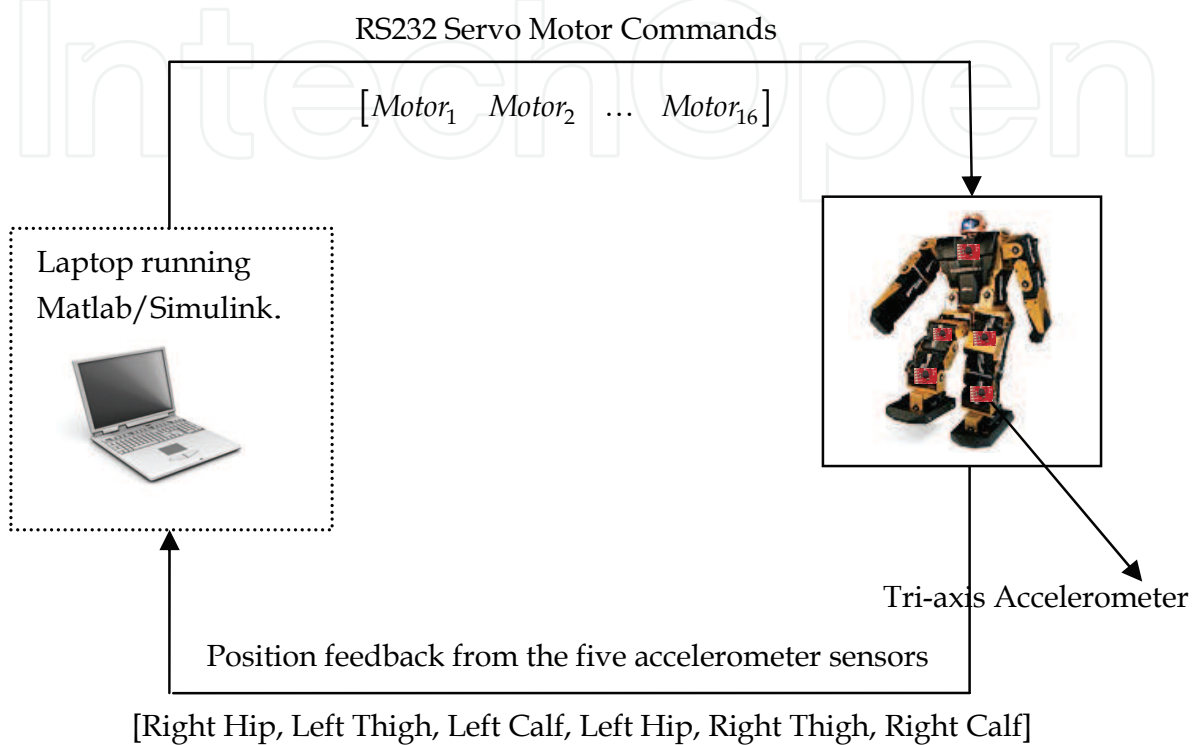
IntechOpen

RS232 Servo Motor Commands

$\left[Motor_1 \quad Motor_2 \quad \dots \quad Motor_{16}\right]$

Laptop running Matlab/Simulink.

Tri-axis Accelerometer

Position feedback from the five accelerometer sensors

[Right Hip, Left Thigh, Left Calf, Left Hip, Right Thigh, Right Calf]